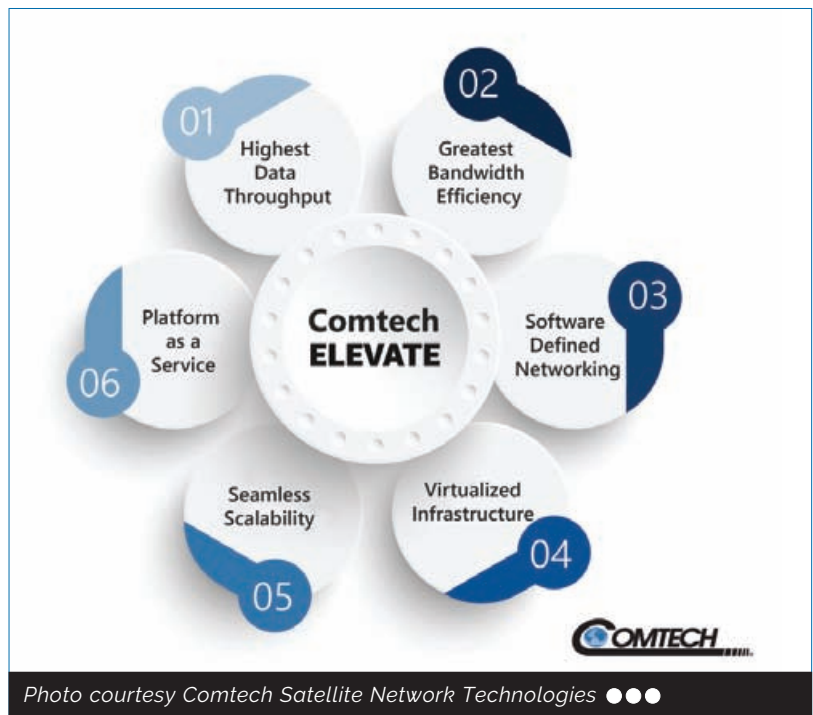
Comtech ELEVATE

01
Highest Data Throughput

02
Greatest Bandwidth Efficiency

03
Software Defined Networking

04
Virtualized Infrastructure

05
Seamless Scalability

06
Platform as a Service

COMTECH

Photo courtesy Comtech Satellite Network Technologies ●●●